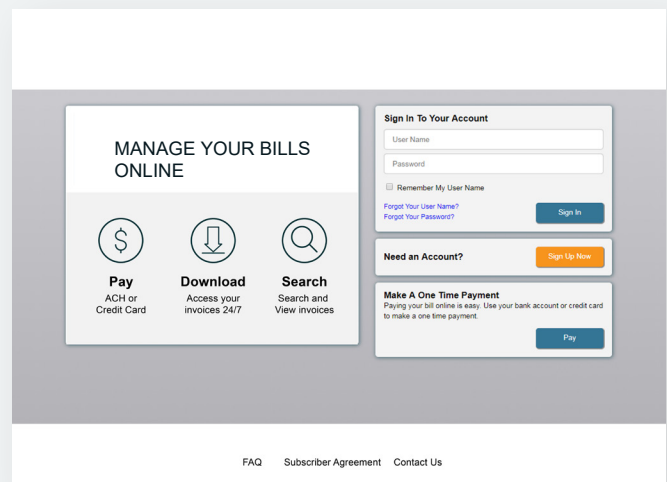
MANAGE YOUR BILLS ONLINE

Pay
ACH or Credit Card

Download
Access your invoices 24/7

Search
Search and View invoices

Sign In To Your Account

User Name

Password

Remember My User Name

Forgot Your User Name?
Forgot Your Password?

Sign In

Need an Account?

Sign Up Now

Make A One Time Payment
Paying your bill online is easy. Use your bank account or credit card to make a one time payment.

Pay

FAQ Subscriber Agreement Contact Us